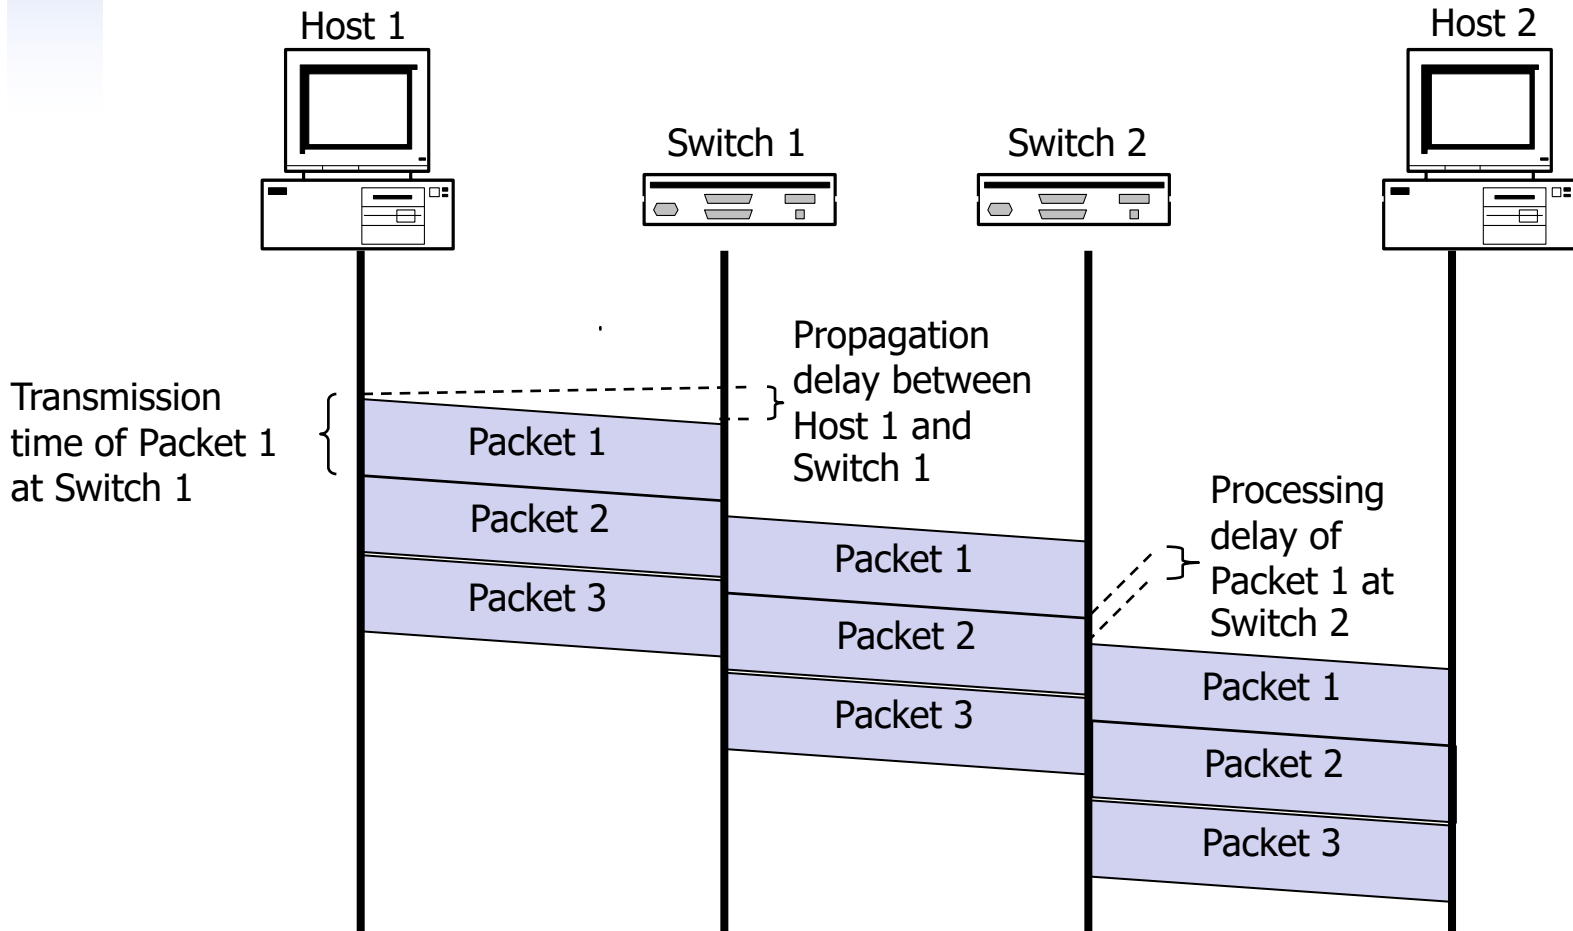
Host 1

Switch 1

Switch 2

Host 2

Transmission time of Packet 1 at Switch 1

Propagation delay between Host 1 and Switch 1

Packet 1

Packet 2

Packet 3

Packet 1

Packet 2

Packet 3

Processing delay of Packet 1 at Switch 2

Packet 1

Packet 2

Packet 3